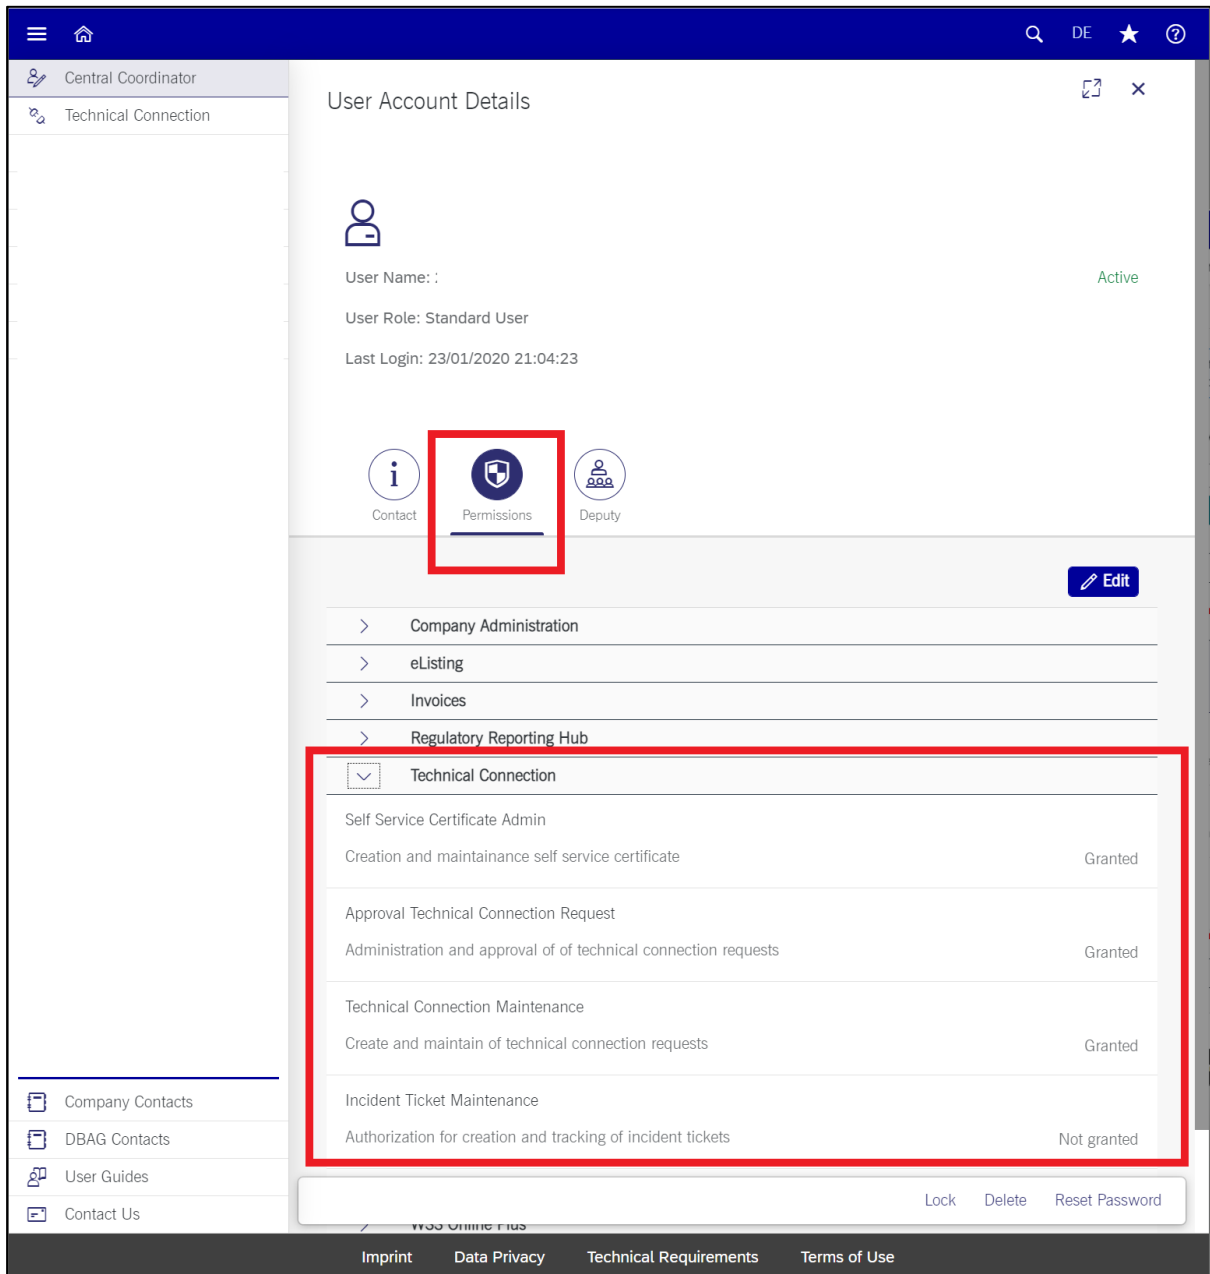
DE

Central Coordinator
Technical Connection

User Account Details

User Name: :
Active
User Role: Standard User
Last Login: 23/01/2020 21:04:23

Contact
Permissions
Deputy

Edit

Company Administration
eListing
Invoices
Regulatory Reporting Hub
Technical Connection

Self Service Certificate Admin
Creation and maintainance self service certificate
Granted

Approval Technical Connection Request
Administration and approval of of technical connection requests
Granted

Technical Connection Maintenance
Create and maintain of technical connection requests
Granted

Incident Ticket Maintenance
Authorization for creation and tracking of incident tickets
Not granted

Lock Delete Reset Password

Company Contacts
DBAG Contacts
User Guides
Contact Us

Imprint Data Privacy Technical Requirements Terms of Use